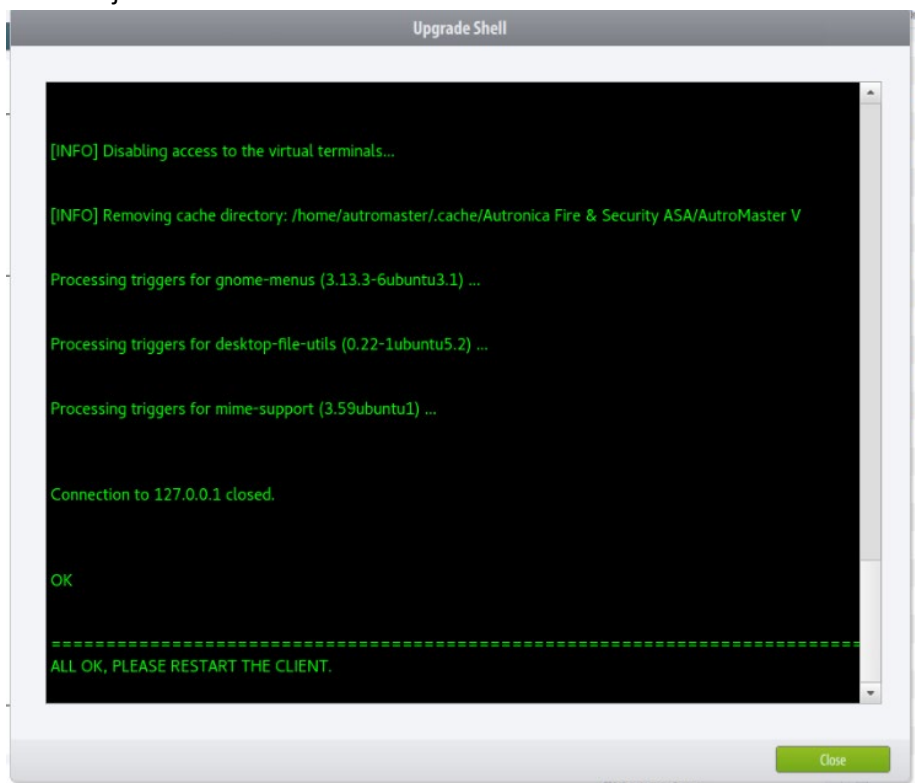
Upgrade Shell

[INFO] Disabling access to the virtual terminals...

[INFO] Removing cache directory: /home/automaster/.cache/Autronica Fire & Security ASA/AutroMaster V

Processing triggers for gnome-menus (3.13.3-6ubuntu3.1) ...

Processing triggers for desktop-file-utils (0.22-1ubuntu5.2) ...

Processing triggers for mime-support (3.59ubuntu1) ...

Connection to 127.0.0.1 closed.

OK

===============================================================================
ALL OK, PLEASE RESTART THE CLIENT.

Close